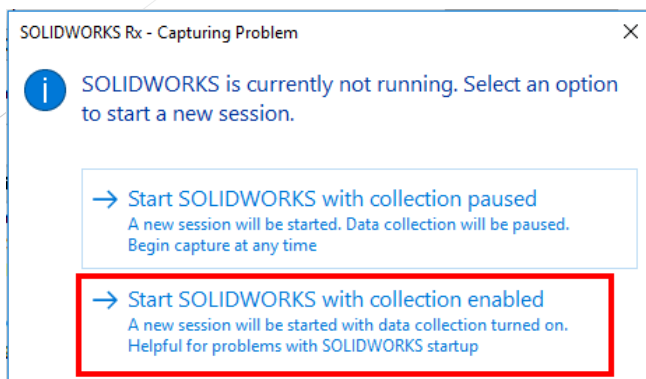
SOLIDWORKS Rx - Capturing Problem

×

SOLIDWORKS is currently not running. Select an option to start a new session.

→ Start SOLIDWORKS with collection paused
A new session will be started. Data collection will be paused. Begin capture at any time

→ Start SOLIDWORKS with collection enabled
A new session will be started with data collection turned on. Helpful for problems with SOLIDWORKS startup